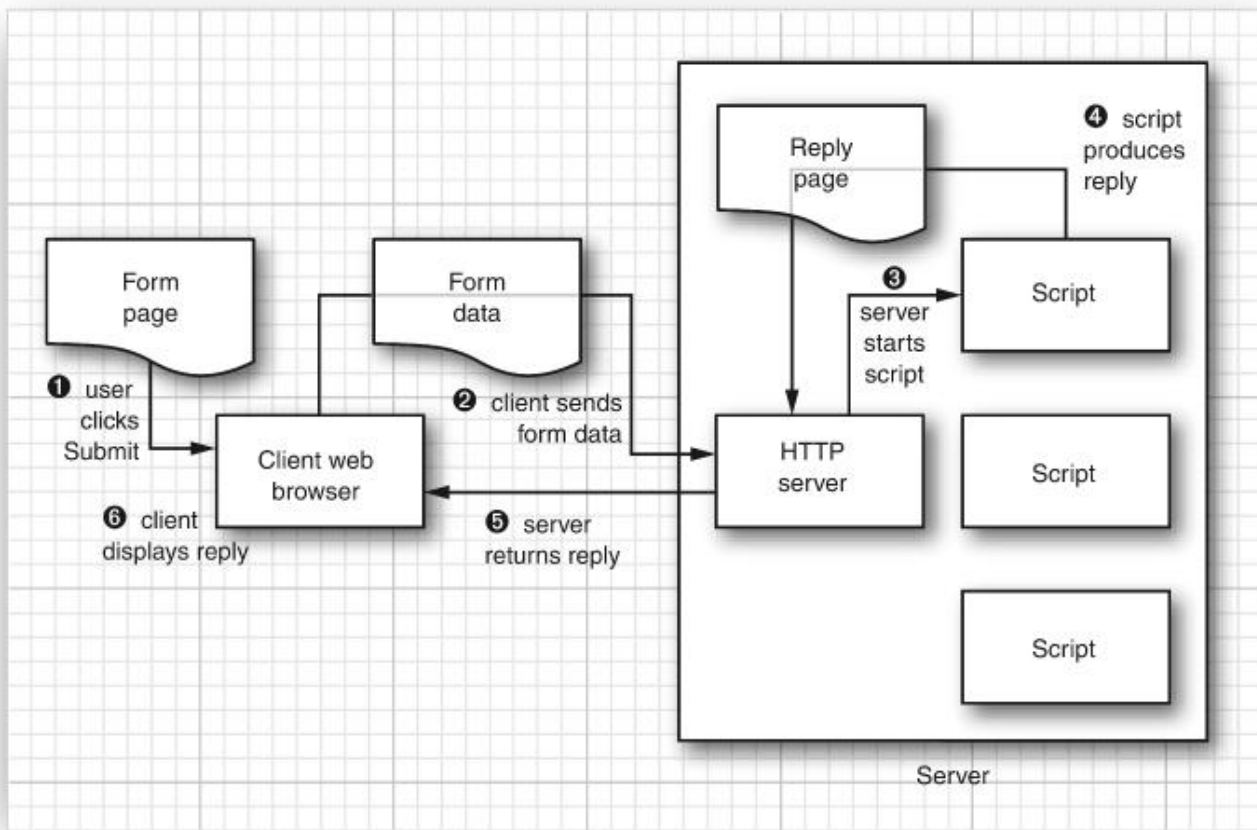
Reply page

❹ script produces reply

Form page

Form data

❸ server starts script

Script

❶ user clicks Submit

❷ client sends form data

Client web browser

HTTP server

Script

❻ client displays reply

❺ server returns reply

Script

Server